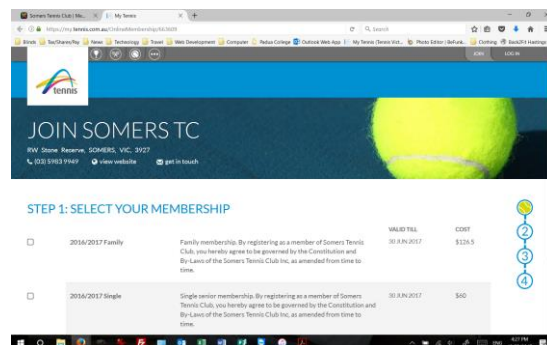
Somers Tennis Club | Me... × | My Tennis × | +

https://my.tennis.com.au/OnlineMembership/AU3600

Search

Binds | Tax/Shares/Pay | News | Technology | Trees | Web Development | Computer | Padua College | Outlook Web App | My Tennis (Tennis Vict... | Photo Editor | BeFunk... | Clothing | BackOFit Hastings

JOIN | LOG IN

tennis

JOIN SOMERS TC

RW Stone Reserve, SOMERS, VIC, 3927

(03) 5983 9949 | view website | get in touch

STEP 1: SELECT YOUR MEMBERSHIP

| | | | VALID TILL | COST |
|---|---|---|---|---|
| ☐ | 2016/2017 Family | Family membership. By registering as a member of Somers Tennis Club, you hereby agree to be governed by the Constitution and By-Laws of the Somers Tennis Club Inc, as amended from time to time. | 30 JUN 2017 | $126.5 |
| ☐ | 2016/2017 Single | Single senior membership. By registering as a member of Somers Tennis Club, you hereby agree to be governed by the Constitution and By-Laws of the Somers Tennis Club Inc, as amended from time to time. | 30 JUN 2017 | $60 |

2

3

4

ENG

4:27 PM